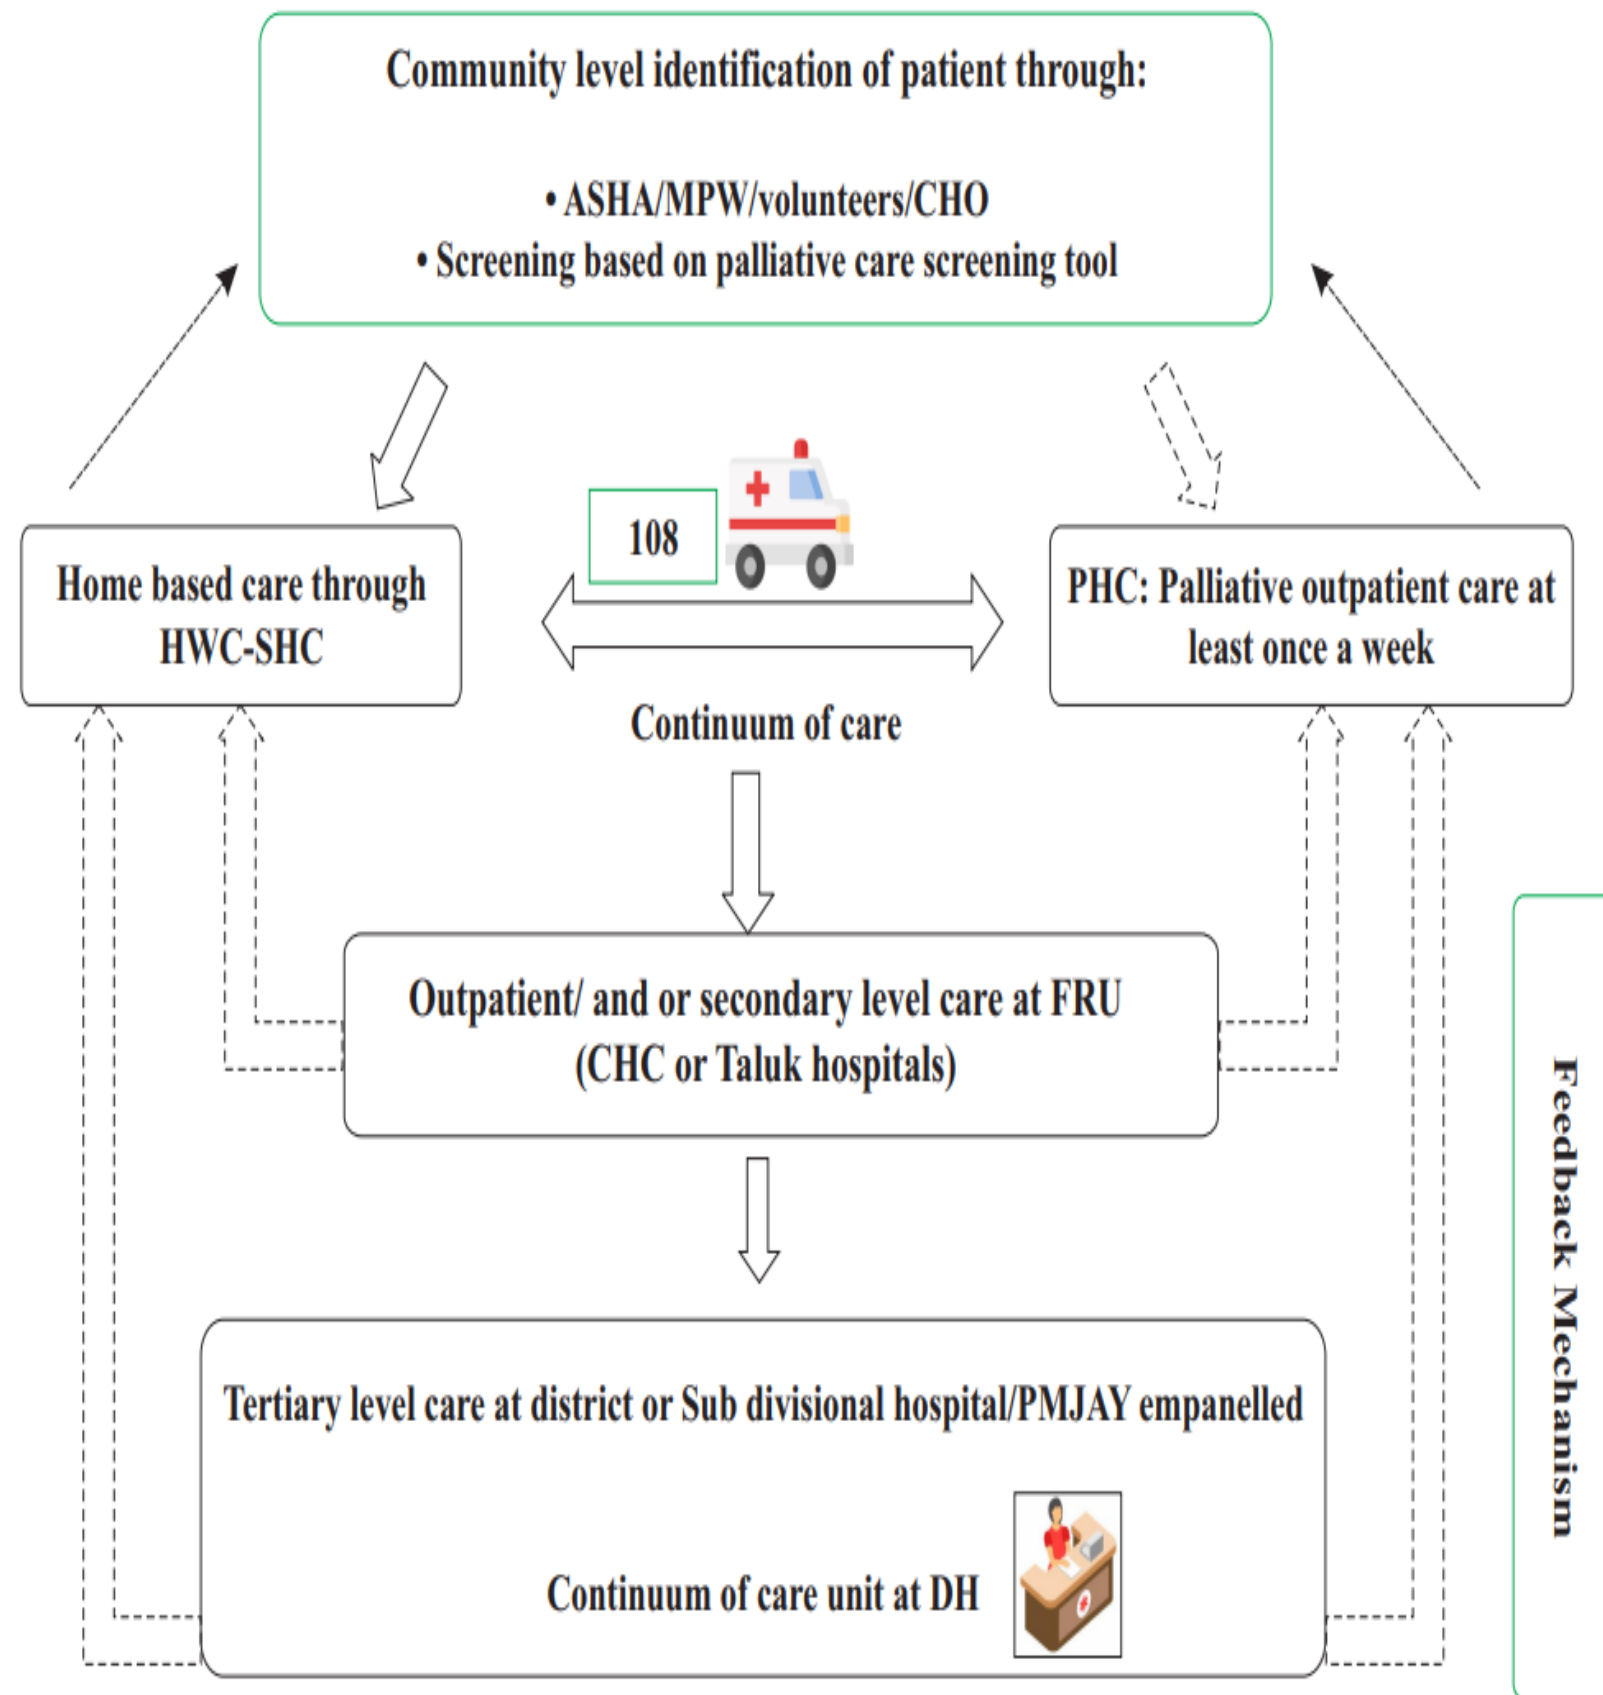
Community level identification of patient through:

• ASHA/MPW/volunteers/CHO
• Screening based on palliative care screening tool

108

Home based care through HWC-SHC

PHC: Palliative outpatient care at least once a week

Continuum of care

Outpatient/ and or secondary level care at FRU (CHC or Taluk hospitals)

Tertiary level care at district or Sub divisional hospital/PMJAY empanelled

Continuum of care unit at DH

Feedback Mechanism